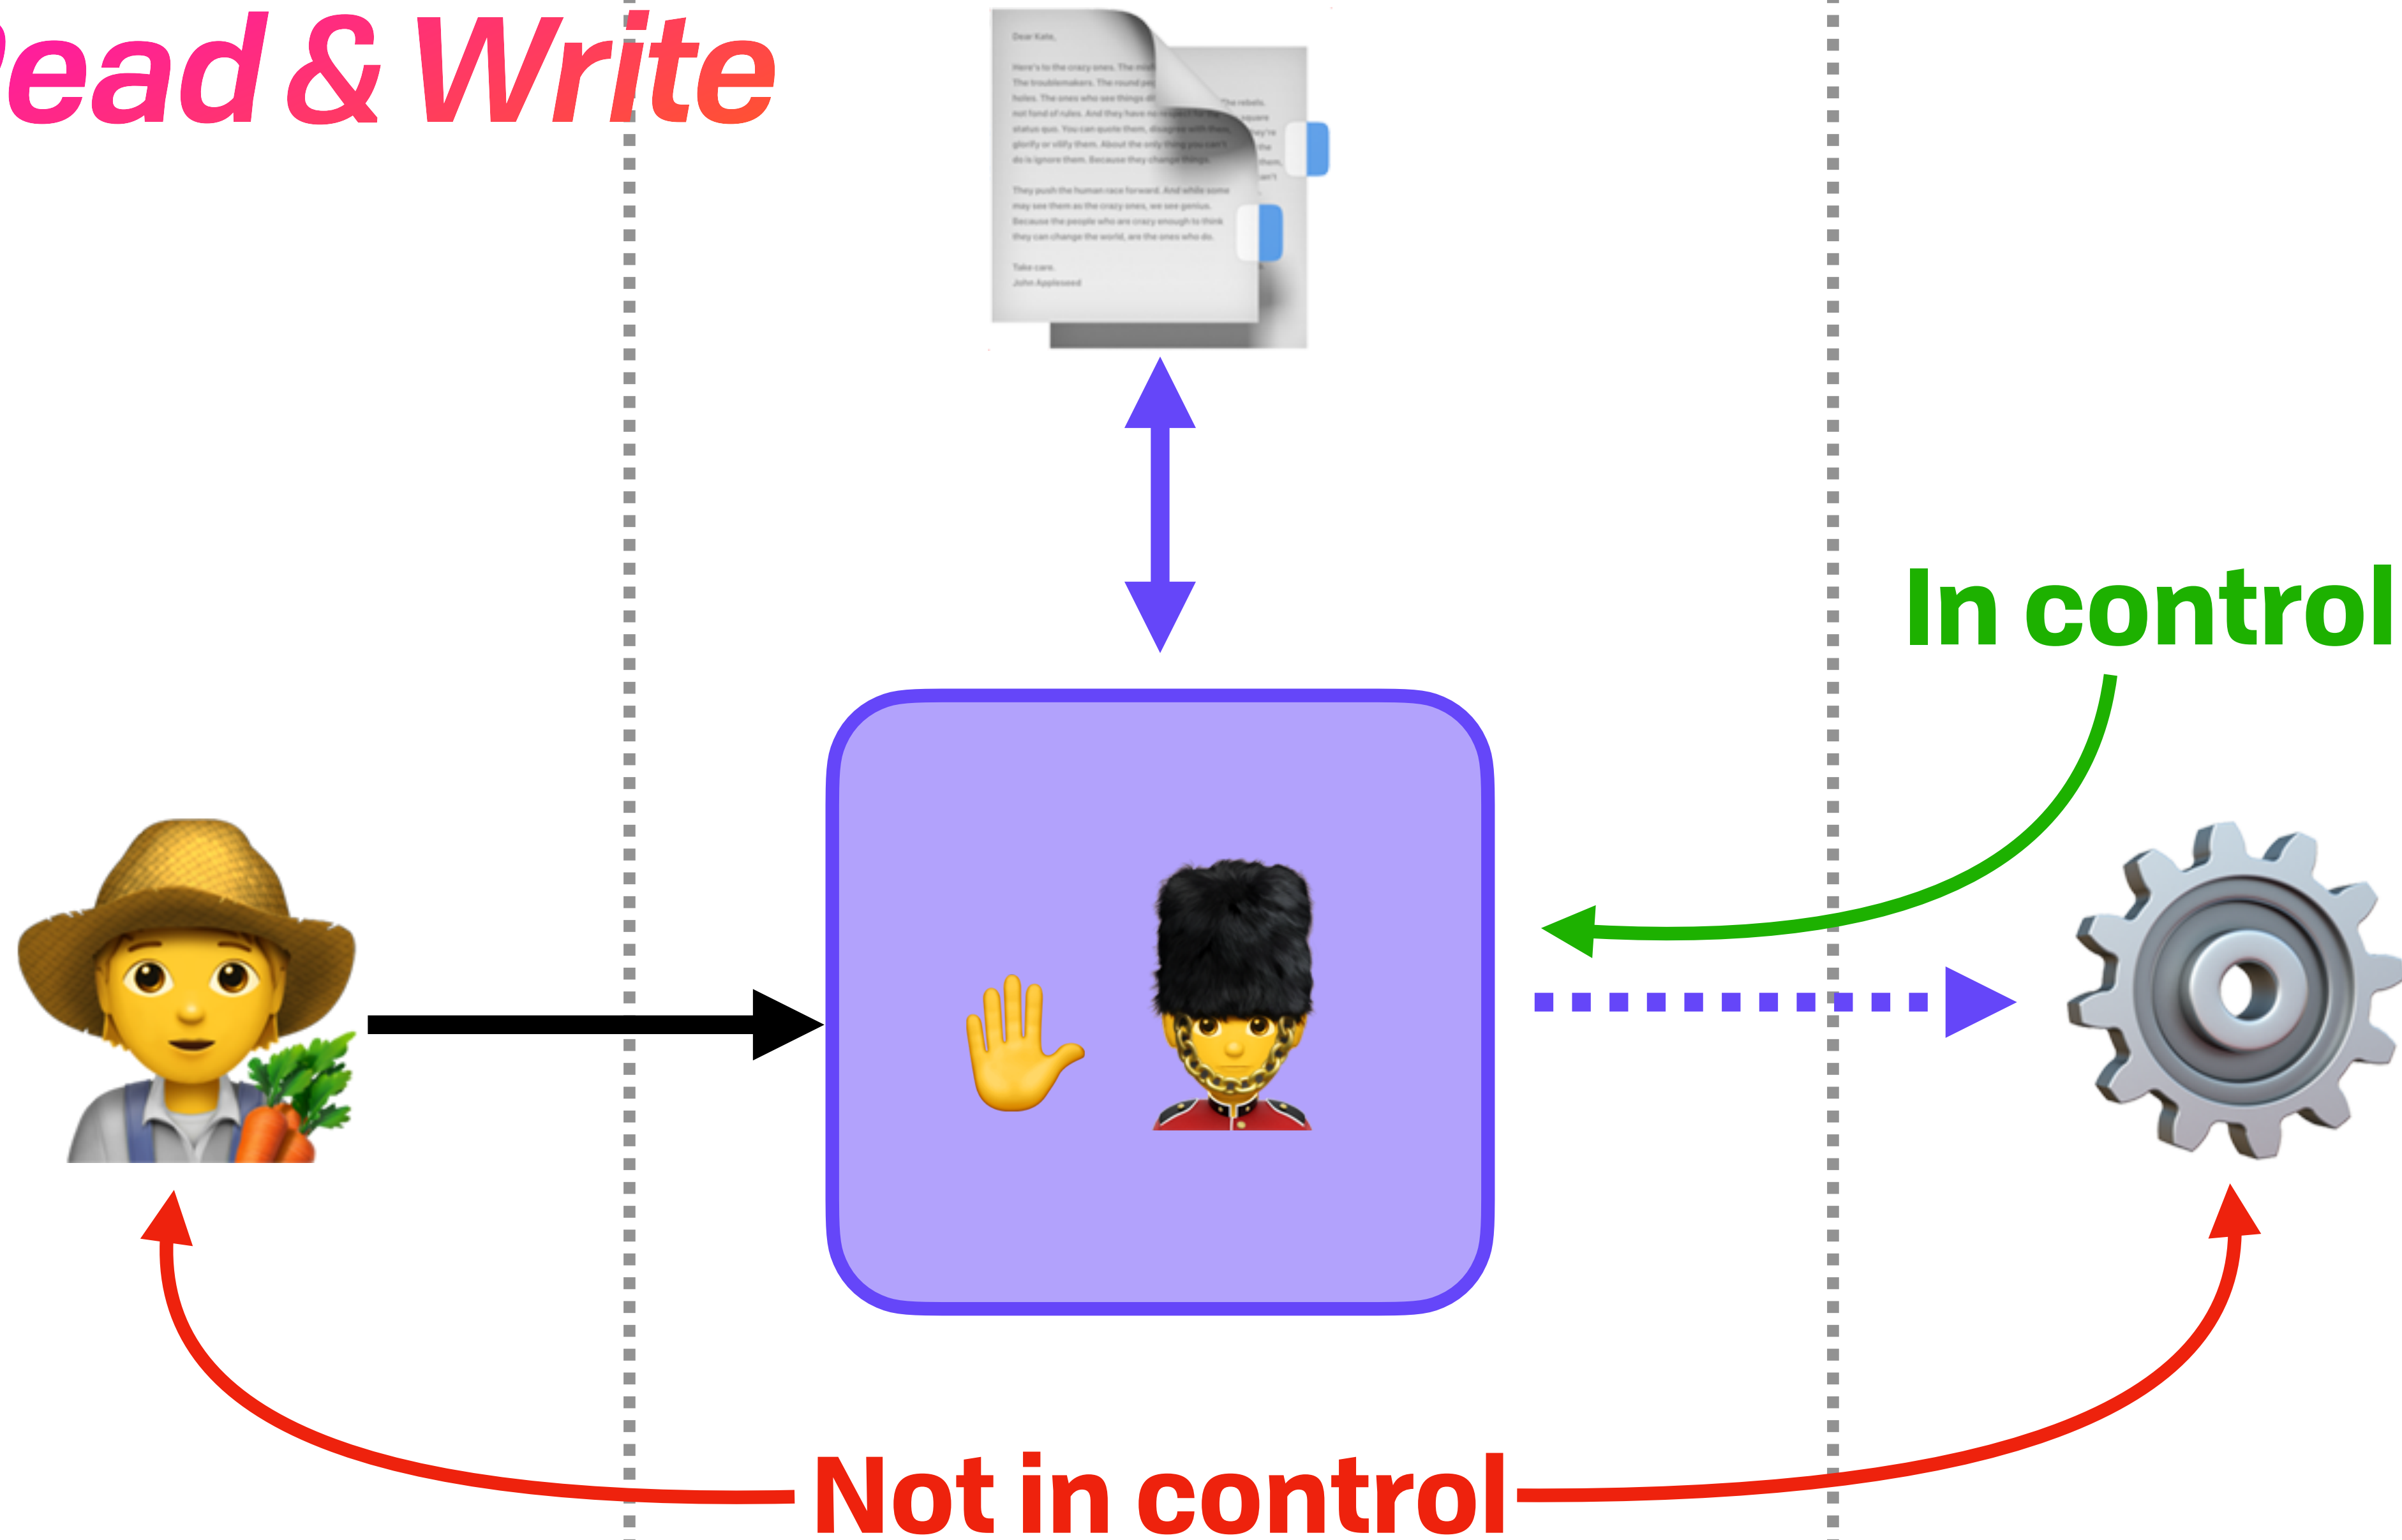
ead & Write

Dear Kate,

Here's to the crazy ones. The mis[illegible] The troublemakers. The round pe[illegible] holes. The ones who see things di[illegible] The rebels. not fond of rules. And they have no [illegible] square status quo. You can quote them, disagree with them, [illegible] glorify or vilify them. About the only thing you can't do is ignore them. Because they change things.

They push the human race forward. And while some may see them as the crazy ones, we see genius. Because the people who are crazy enough to think they can change the world, are the ones who do.

Take care,
John Appleseed

In control

Not in control